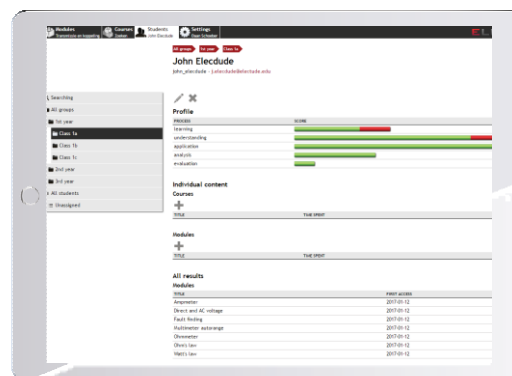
Modules Transistor as inspiring Courses Sensor Students John Elecdude Settings Open Schedule

EL

All groups 1st year Class 1a

John Elecdude

john_elecdude - john.elecdude@elecdude.edu

Searching
All groups
1st year
Class 1a
Class 1b
Class 1c
2nd year
3rd year
All students
Unassigned

Profile

| PROCESS | SCORE |
|---|---|
| learning | |
| understanding | |
| application | |
| analysis | |
| evaluation | |

Individual content

Courses

| TITLE | TIME SPENT |
|---|---|

Modules

| TITLE | TIME SPENT |
|---|---|

All results

Modules

| TITLE | FIRST ACCESS |
|---|---|
| Ampmeter | 2017-01-12 |
| Direct and AC voltage | 2017-01-12 |
| Fault finding | 2017-01-12 |
| Multimeter autorange | 2017-01-12 |
| Ohmmeter | 2017-01-12 |
| Ohm's law | 2017-01-12 |
| Watt's law | 2017-01-12 |